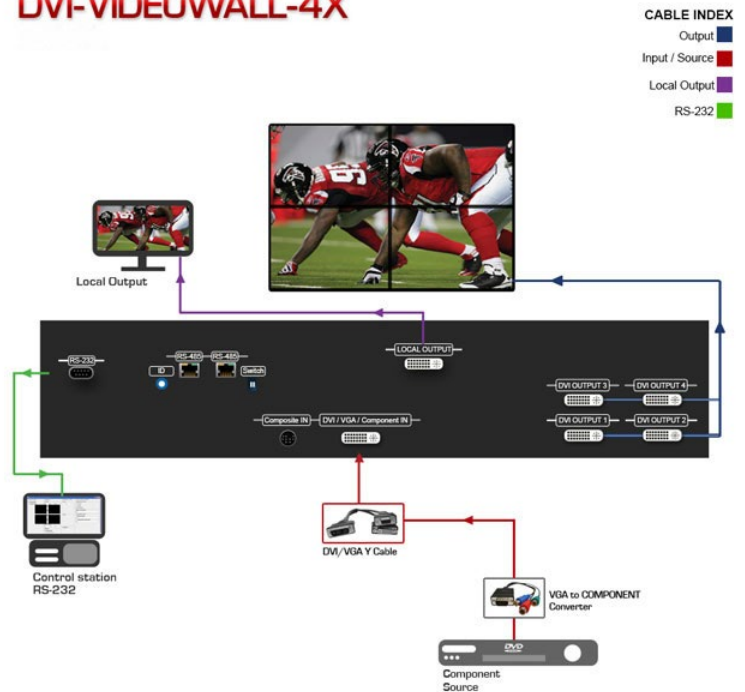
DVI-VIDEOWALL-4X

CABLE INDEX
Output
Input / Source
Local Output
RS-232

Local Output

RS-232
RS-485
RS-485
ID
Switch
LOCAL OUTPUT
Composite IN
DVI / VGA / Component IN
DVI OUTPUT 3
DVI OUTPUT 4
DVI OUTPUT 1
DVI OUTPUT 2

Control station
RS-232

DVI/VGA Y Cable

VGA to COMPONENT
Converter

DVD

Component
Source